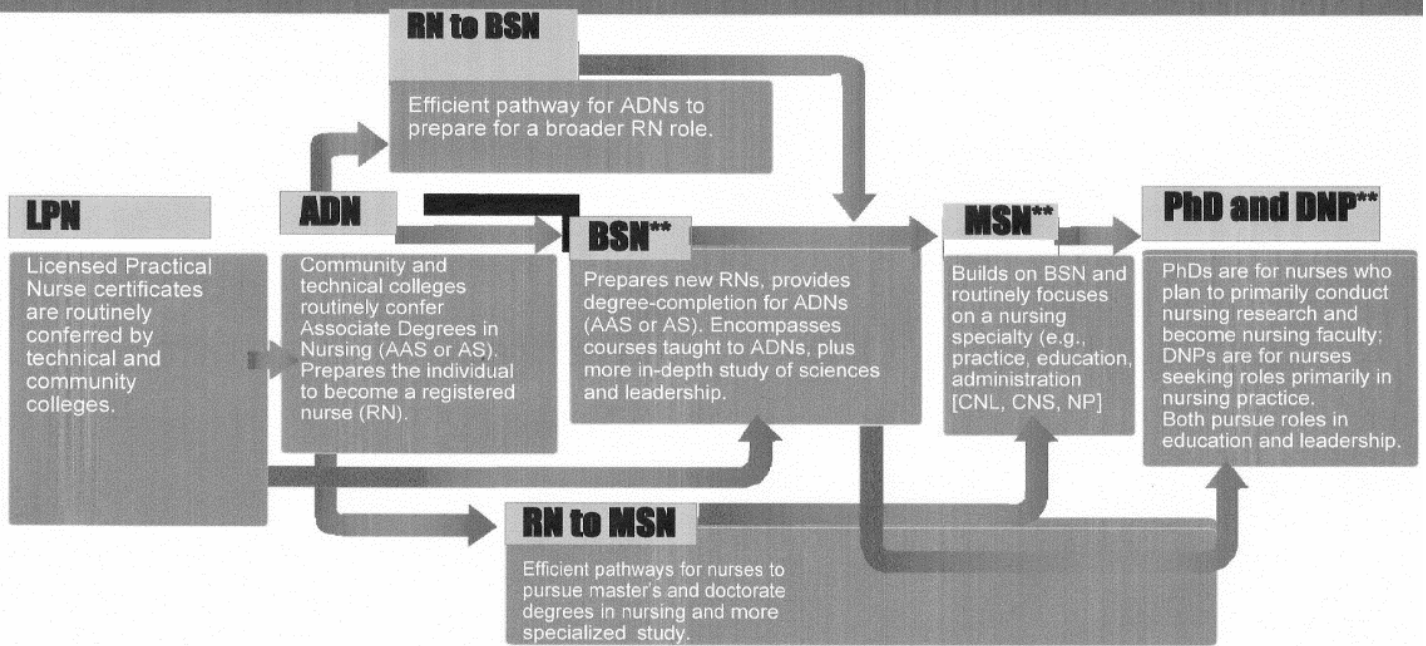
RN to BSN

Efficient pathway for ADNs to prepare for a broader RN role.

LPN

Licensed Practical Nurse certificates are routinely conferred by technical and community colleges.

ADN

Community and technical colleges routinely confer Associate Degrees in Nursing (AAS or AS). Prepares the individual to become a registered nurse (RN).

BSN**

Prepares new RNs, provides degree-completion for ADNs (AAS or AS). Encompasses courses taught to ADNs, plus more in-depth study of sciences and leadership.

MSN**

Builds on BSN and routinely focuses on a nursing specialty (e.g., practice, education, administration [CNL, CNS, NP]

PhD and DNP**

PhDs are for nurses who plan to primarily conduct nursing research and become nursing faculty; DNPs are for nurses seeking roles primarily in nursing practice. Both pursue roles in education and leadership.

RN to MSN

Efficient pathways for nurses to pursue master's and doctorate degrees in nursing and more specialized study.